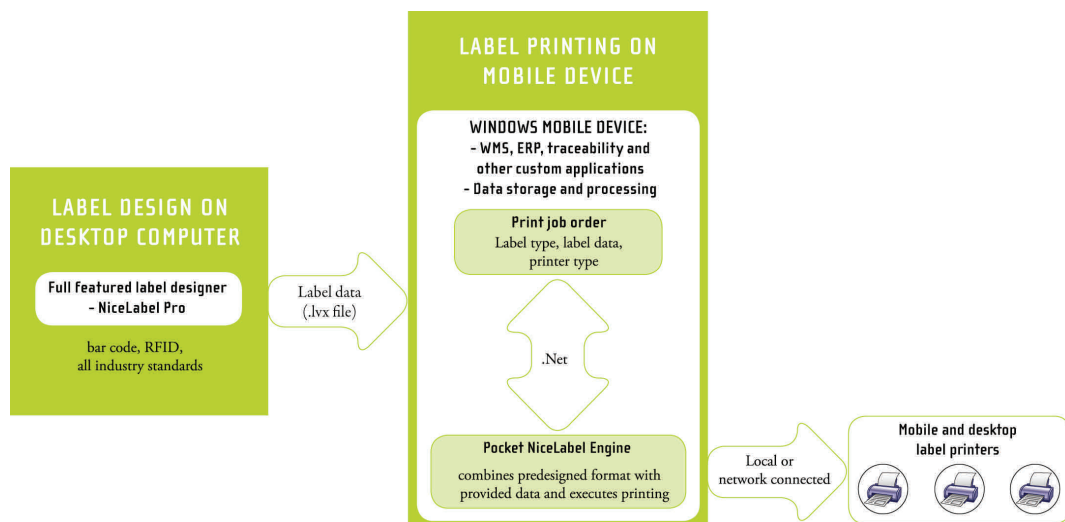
LABEL DESIGN ON DESKTOP COMPUTER

Full featured label designer - NiceLabel Pro

bar code, RFID, all industry standards

Label data (.lvx file)

LABEL PRINTING ON MOBILE DEVICE

WINDOWS MOBILE DEVICE:
- WMS, ERP, traceability and other custom applications
- Data storage and processing

Print job order
Label type, label data, printer type

.Net

Pocket NiceLabel Engine
combines predesigned format with provided data and executes printing

Local or network connected

Mobile and desktop label printers